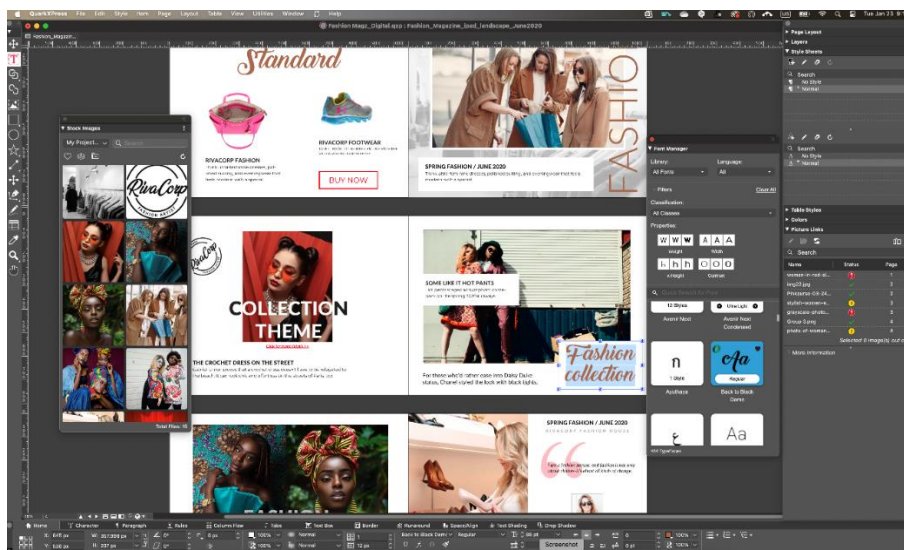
QuarkXPress File Edit Style Item Page Layout Table View Utilities Window Help

Fashion Magz_Digital.qxp : Fashion_Magazine_ipad_landscape_June2020

Tue Jan 23

Fashion_Magazin...

Standard

RIVACORP FASHION

RIVACORP FOOTWEAR

BUY NOW

FASHION

SPRING FASHION / JUNE 2020

Stock Images

My Project...

RivaCorp

COLLECTION THEME

THE CROCHET DRESS ON THE STREET

SOME LIKE IT HOT PANTS

For those who'd rather ease into Daisy Duke status, Chanel styled the look with black tights.

Fashion collection

SPRING FASHION / JUNE 2020

Total Files: 18

Font Manager

Library:

All Fonts

Language:

All

Filters

Clear All

Classification:

All Classes

Properties:

Weight

Width

x-Height

Contrast

Quick Search for Font

12 Styles

Avenir Next

Ultra Light

Avenir Next Condensed

1 Style

Ayuthaya

Regular

Back to Black Demo

Aa

Page Layout

Layers

Style Sheets

Search

No Style

Normal

Search

No Style

Normal

Table Styles

Colors

Picture Links

Search

Name

Status

Page

Selected 0 image(s) out of

More Information

Home

Character

Paragraph

Rules

Column Flow

Tab

Text Box

Border

Runaround

Space/Align

Text Shading

Drop Shadow

X: 645 px

Y: 538 px

W: 357.308 px

H: 237 px

0 px

Normal

Normal

Back to Black Demo

Regular

12 px

100%

Screenshot